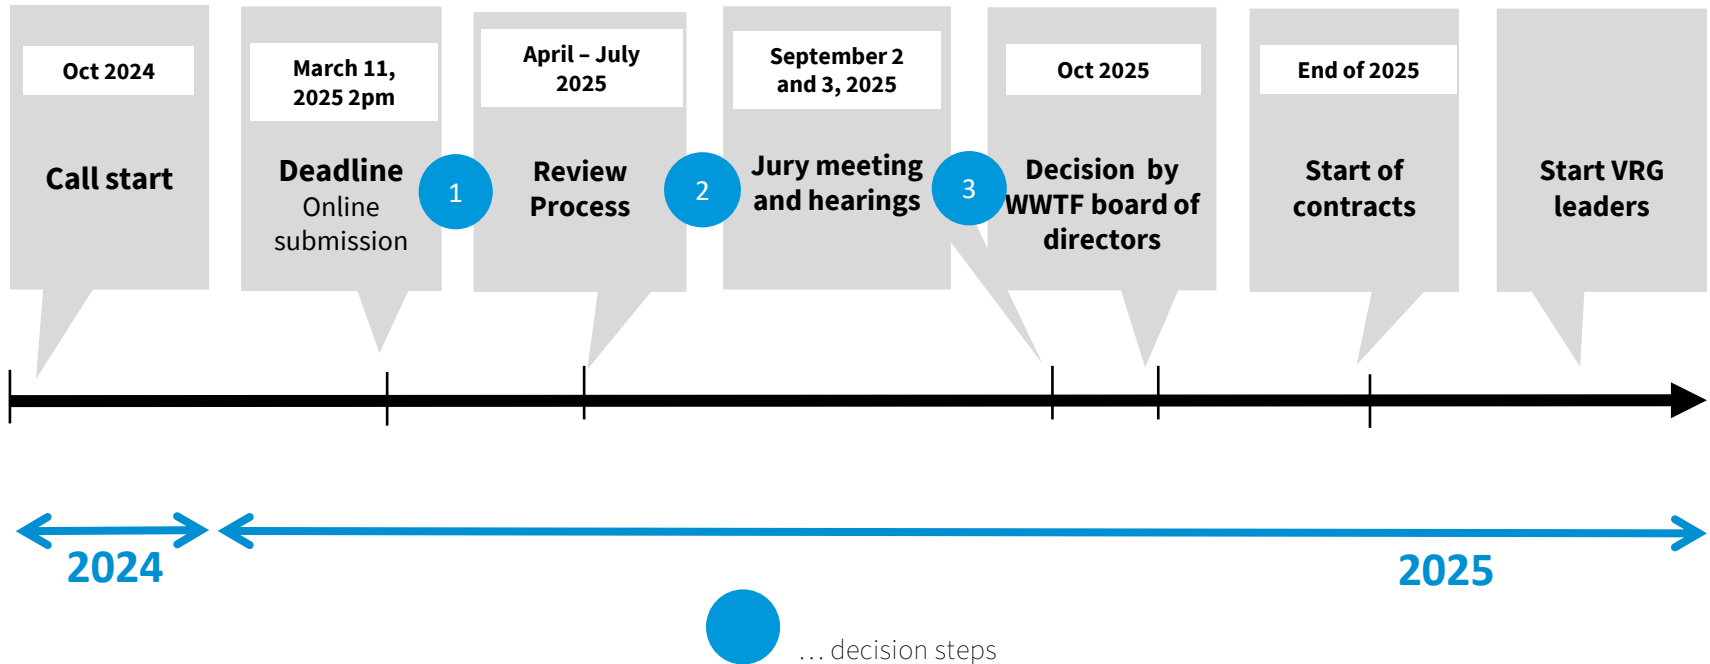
Oct 2024

Call start

March 11, 2025 2pm

Deadline
Online submission

1

April – July 2025

Review Process

2

September 2 and 3, 2025

Jury meeting and hearings

3

Oct 2025

Decision by WWTF board of directors

End of 2025

Start of contracts

Start VRG leaders

2024

2025

… decision steps